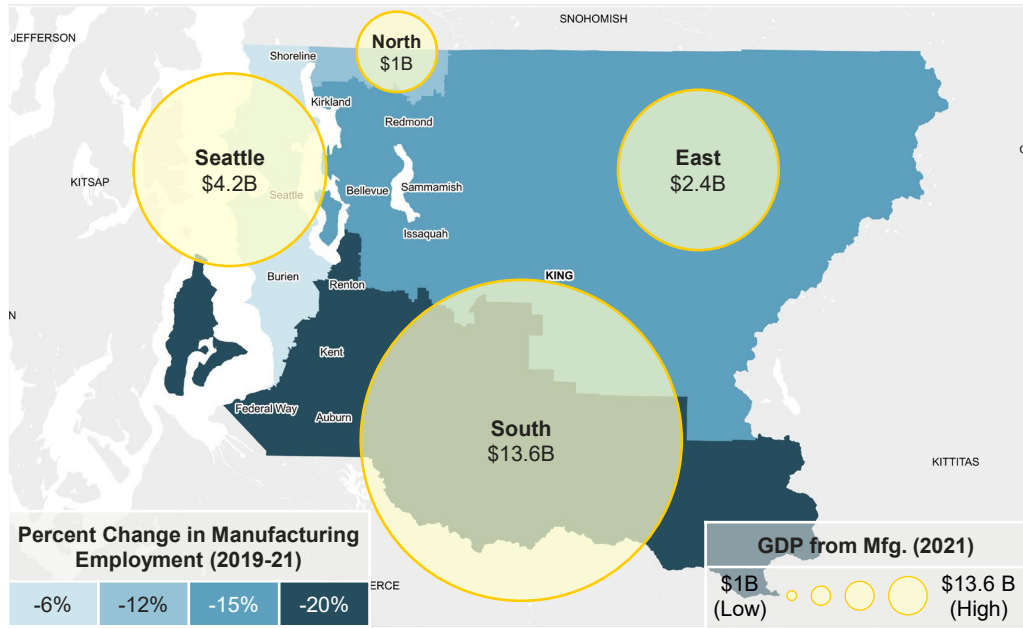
JEFFERSON

SNOHOMISH

North
$1B

Shoreline

Kirkland

Redmond

Seattle
$4.2B

Seattle

KITSAP

Bellevue

Sammamish

Issaquah

East
$2.4B

KING

Burien

Renton

Kent

Federal Way

Auburn

South
$13.6B

KITTITAS

N

Percent Change in Manufacturing Employment (2019-21)

| -6% | -12% | -15% | -20% |
|---|---|---|---|

ERCE

GDP from Mfg. (2021)

$1B
(Low)

$13.6 B
(High)